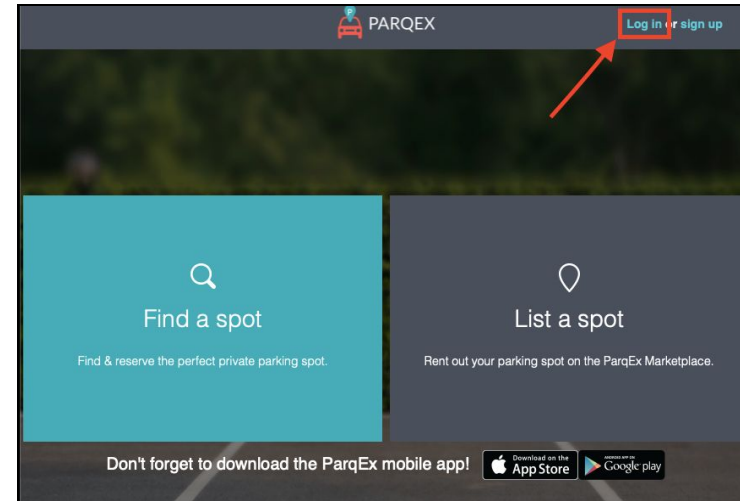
PARQEX

Log in or sign up

Find a spot

Find & reserve the perfect private parking spot.

List a spot

Rent out your parking spot on the ParqEx Marketplace.

Don't forget to download the ParqEx mobile app!

Download on the App Store

ANDROID APP ON Google play